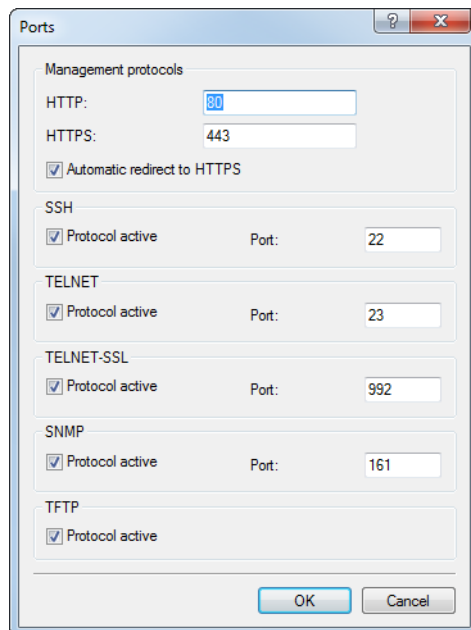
Ports

?

Management protocols

HTTP: 80

HTTPS: 443

Automatic redirect to HTTPS

SSH

Protocol active

Port: 22

TELNET

Protocol active

Port: 23

TELNET-SSL

Protocol active

Port: 992

SNMP

Protocol active

Port: 161

TFTP

Protocol active

OK

Cancel